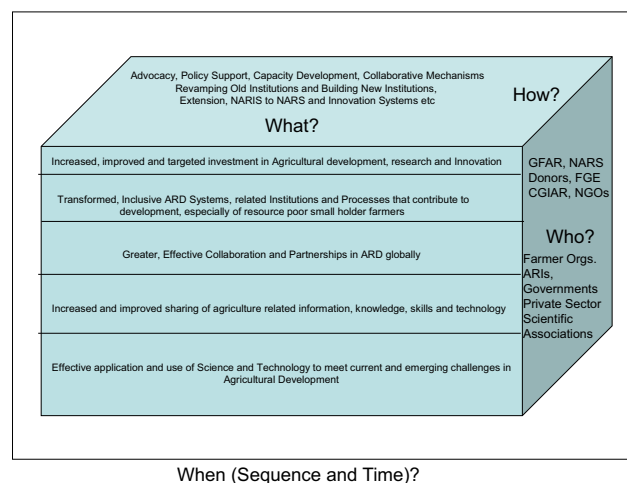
Advocacy, Policy Support, Capacity Development, Collaborative Mechanisms Revamping Old Institutions and Building New Institutions, Extension, NARIS to NARS and Innovation Systems etc

How?

What?

Increased, improved and targeted investment in Agricultural development, research and Innovation

Transformed, Inclusive ARD Systems, related Institutions and Processes that contribute to development, especially of resource poor small holder farmers

Greater, Effective Collaboration and Partnerships in ARD globally

Increased and improved sharing of agriculture related information, knowledge, skills and technology

Effective application and use of Science and Technology to meet current and emerging challenges in Agricultural Development

GFAR, NARS Donors, FGE CGIAR, NGOs

Who?

Farmer Orgs. ARIs, Governments Private Sector Scientific Associations

When (Sequence and Time)?